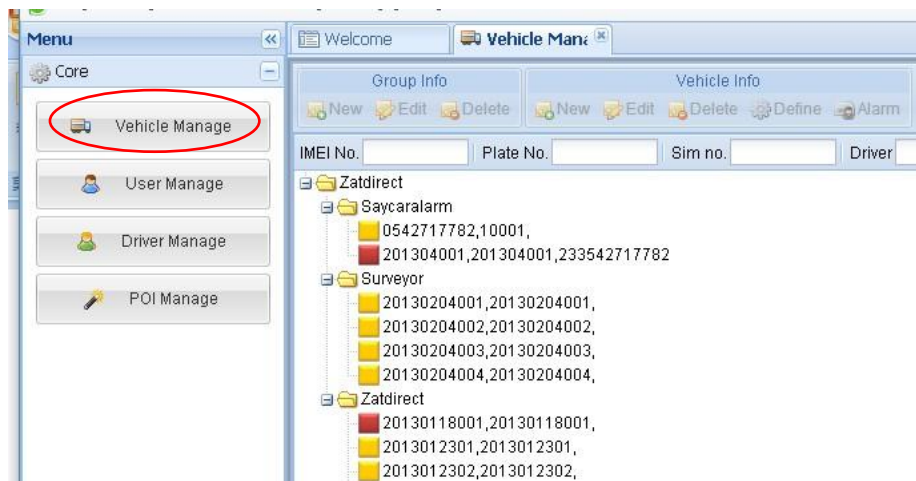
Menu

Core

Vehicle Manage

User Manage

Driver Manage

POI Manage

Welcome

Vehicle Mana

Group Info

New Edit Delete

Vehicle Info

New Edit Delete Define Alarm

IMEI No.

Plate No.

Sim no.

Driver

Zatdirect

Saycaralarm

0542717782,10001,

201304001,201304001,233542717782

Surveyor

20130204001,20130204001,

20130204002,20130204002,

20130204003,20130204003,

20130204004,20130204004,

Zatdirect

20130118001,20130118001,

2013012301,2013012301,

2013012302,2013012302,